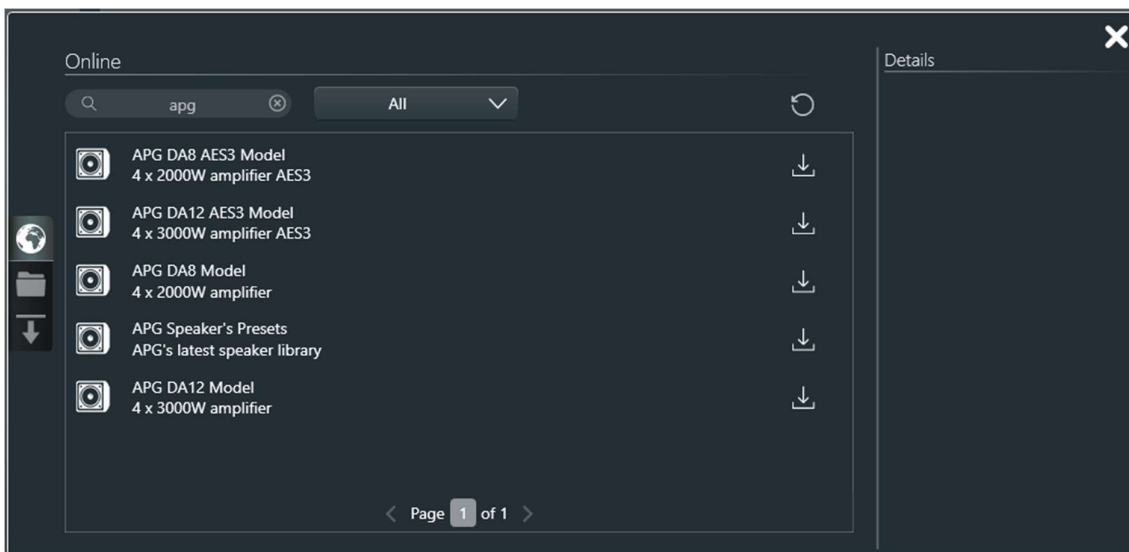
Online

apg

All

Details

APG DA8 AES3 Model
4 x 2000W amplifier AES3

APG DA12 AES3 Model
4 x 3000W amplifier AES3

APG DA8 Model
4 x 2000W amplifier

APG Speaker's Presets
APG's latest speaker library

APG DA12 Model
4 x 3000W amplifier

Page 1 of 1